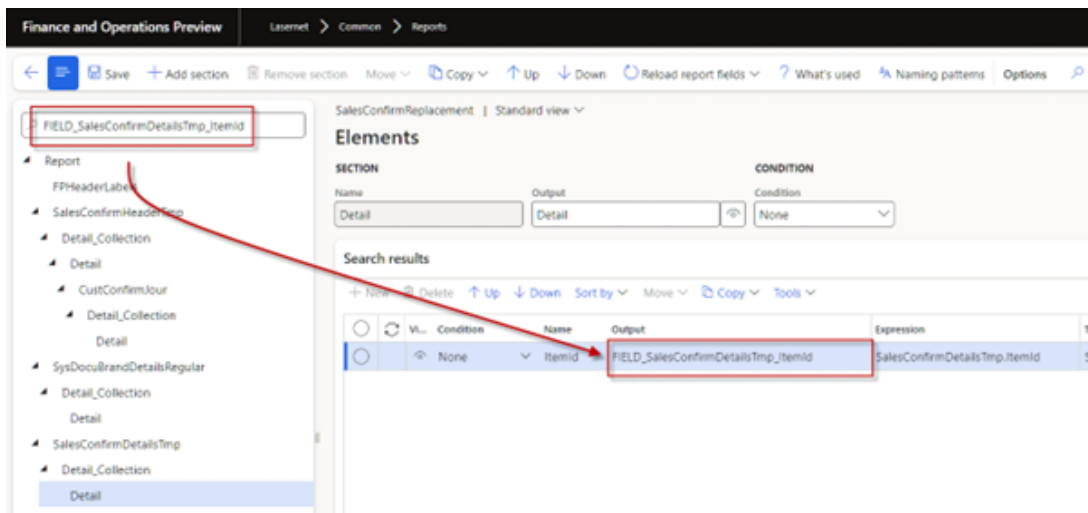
Finance and Operations Preview | Lasernet > Common > Reports

Save + Add section Remove section Move Copy Up Down Reload report fields ? What's used Naming patterns Options

FIELD_SalesConfirmDetailsTmp_ItemId

Report
FPHeaderLabels
SalesConfirmHeaderTmp
Detail_Collection
Detail
CustConfirmJour
Detail_Collection
Detail
SysDocuBrandDetailsRegular
Detail_Collection
Detail
SalesConfirmDetailsTmp
Detail_Collection
Detail

SalesConfirmReplacement | Standard view

Elements

SECTION
Name
Detail
Output
Detail

CONDITION
Condition
None

Search results

+ New Delete Up Down Sort by Move Copy Tools

| | | Vi... | Condition | Name | Output | Expression |
|---|---|---|---|---|---|---|
| | | | None | ItemId | FIELD_SalesConfirmDetailsTmp_ItemId | SalesConfirmDetailsTmp.ItemId |